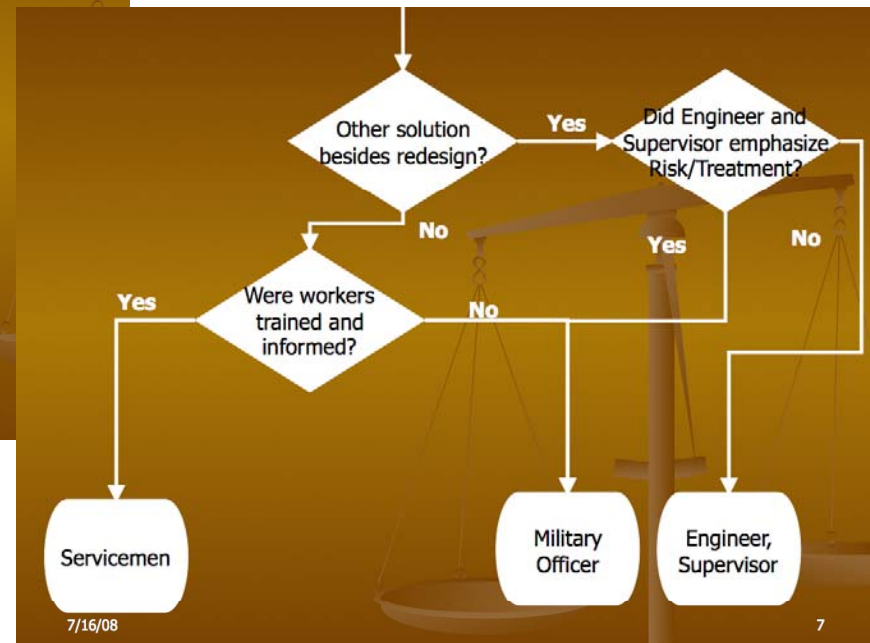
Other solution besides redesign?

Yes

Did Engineer and Supervisor emphasize Risk/Treatment?

No

Yes

No

Yes

Were workers trained and informed?

No

Servicemen

Military Officer

Engineer, Supervisor

7/16/08

7